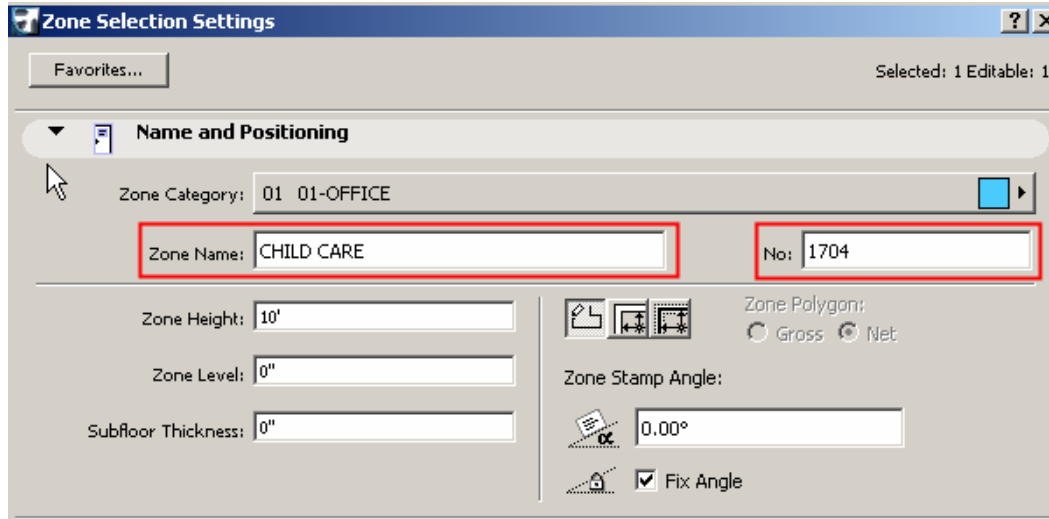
Zone Selection Settings

? X

Favorites...

Selected: 1 Editable: 1

Name and Positioning

Zone Category: 01 01-OFFICE

Zone Name: CHILD CARE

No: 1704

Zone Height: 10'

Zone Level: 0"

Subfloor Thickness: 0"

Zone Polygon:

Gross Net

Zone Stamp Angle:

0.00°

Fix Angle